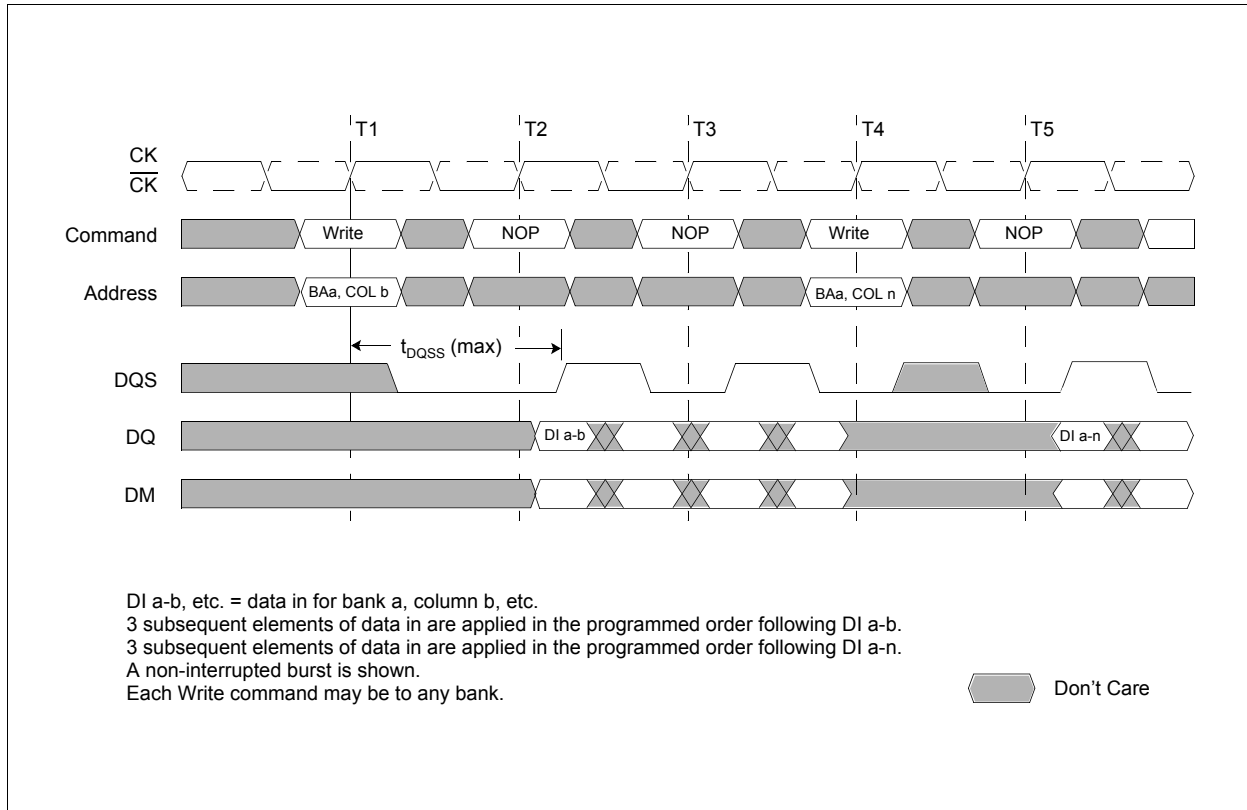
T1 T2 T3 T4 T5

CK
$\overline{CK}$

Command: Write, NOP, NOP, Write, NOP

Address: BAa, COL b, BAa, COL n

$t_{DQSS}$ (max)

DQS

DQ: DI a-b, DI a-n

DM

DI a-b, etc. = data in for bank a, column b, etc.
3 subsequent elements of data in are applied in the programmed order following DI a-b.
3 subsequent elements of data in are applied in the programmed order following DI a-n.
A non-interrupted burst is shown.
Each Write command may be to any bank.

Don't Care